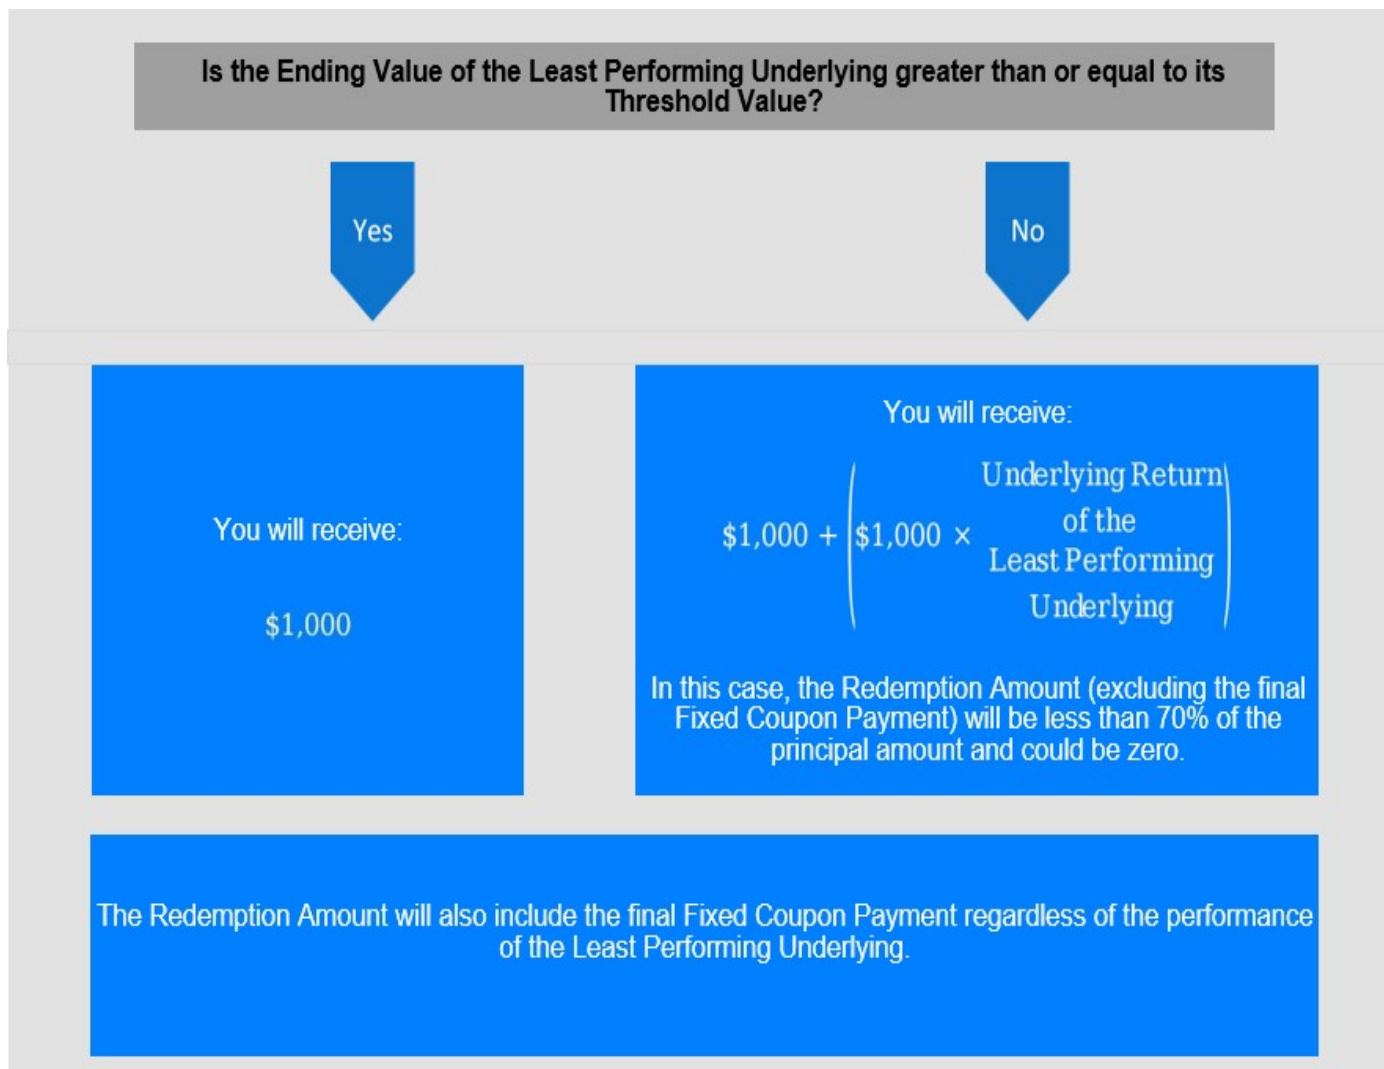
Is the Ending Value of the Least Performing Underlying greater than or equal to its Threshold Value?

Yes

No

You will receive:

$1,000

You will receive:

$\$1{,}000 + \left(\$1{,}000 \times \begin{matrix}\text{Underlying Return} \\ \text{of the} \\ \text{Least Performing} \\ \text{Underlying}\end{matrix}\right)$

In this case, the Redemption Amount (excluding the final Fixed Coupon Payment) will be less than 70% of the principal amount and could be zero.

The Redemption Amount will also include the final Fixed Coupon Payment regardless of the performance of the Least Performing Underlying.